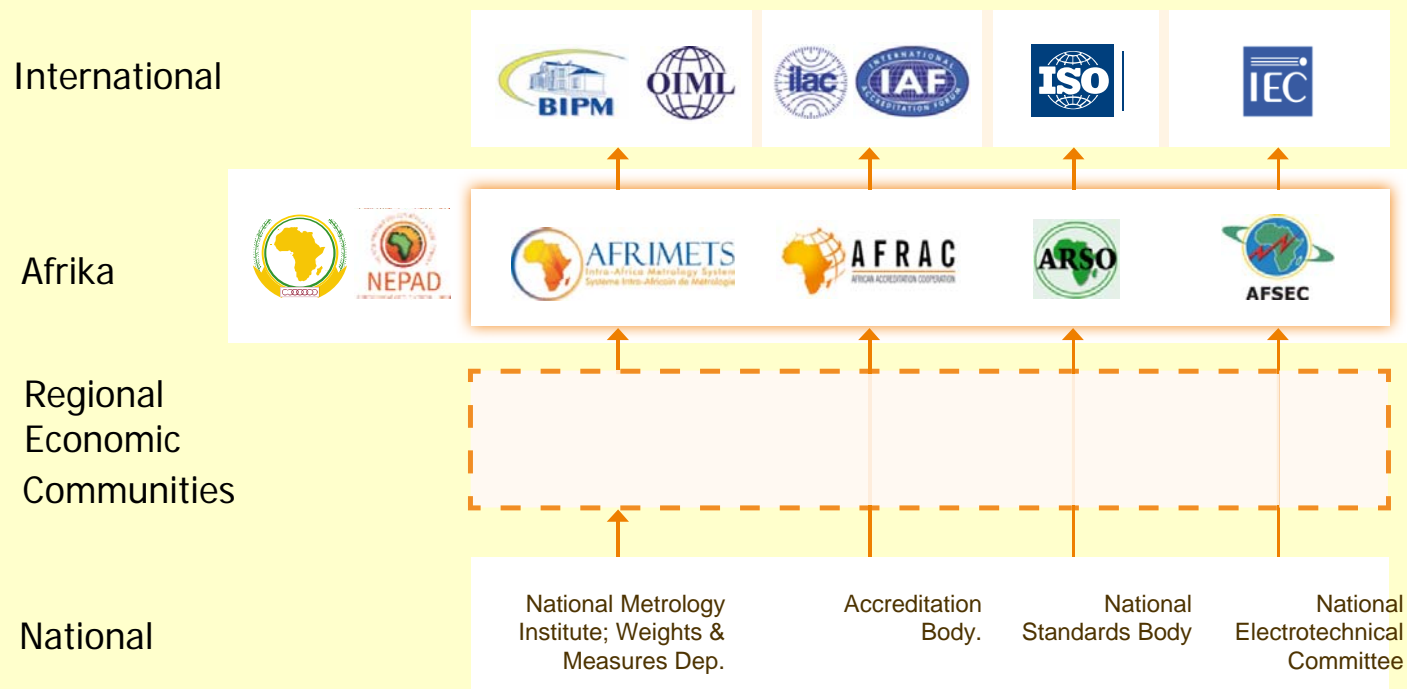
International

BIPM OIML

ilac IAF INTERNATIONAL ACCREDITATION FORUM

ISO

IEC

Afrika

NEPAD

AFRIMETS Intra-Africa Metrology System Système Intra-Africain de Métrologie

AFRAC AFRICAN ACCREDITATION COOPERATION

ARSO

AFSEC

Regional Economic Communities

National

National Metrology Institute; Weights & Measures Dep.

Accreditation Body.

National Standards Body

National Electrotechnical Committee